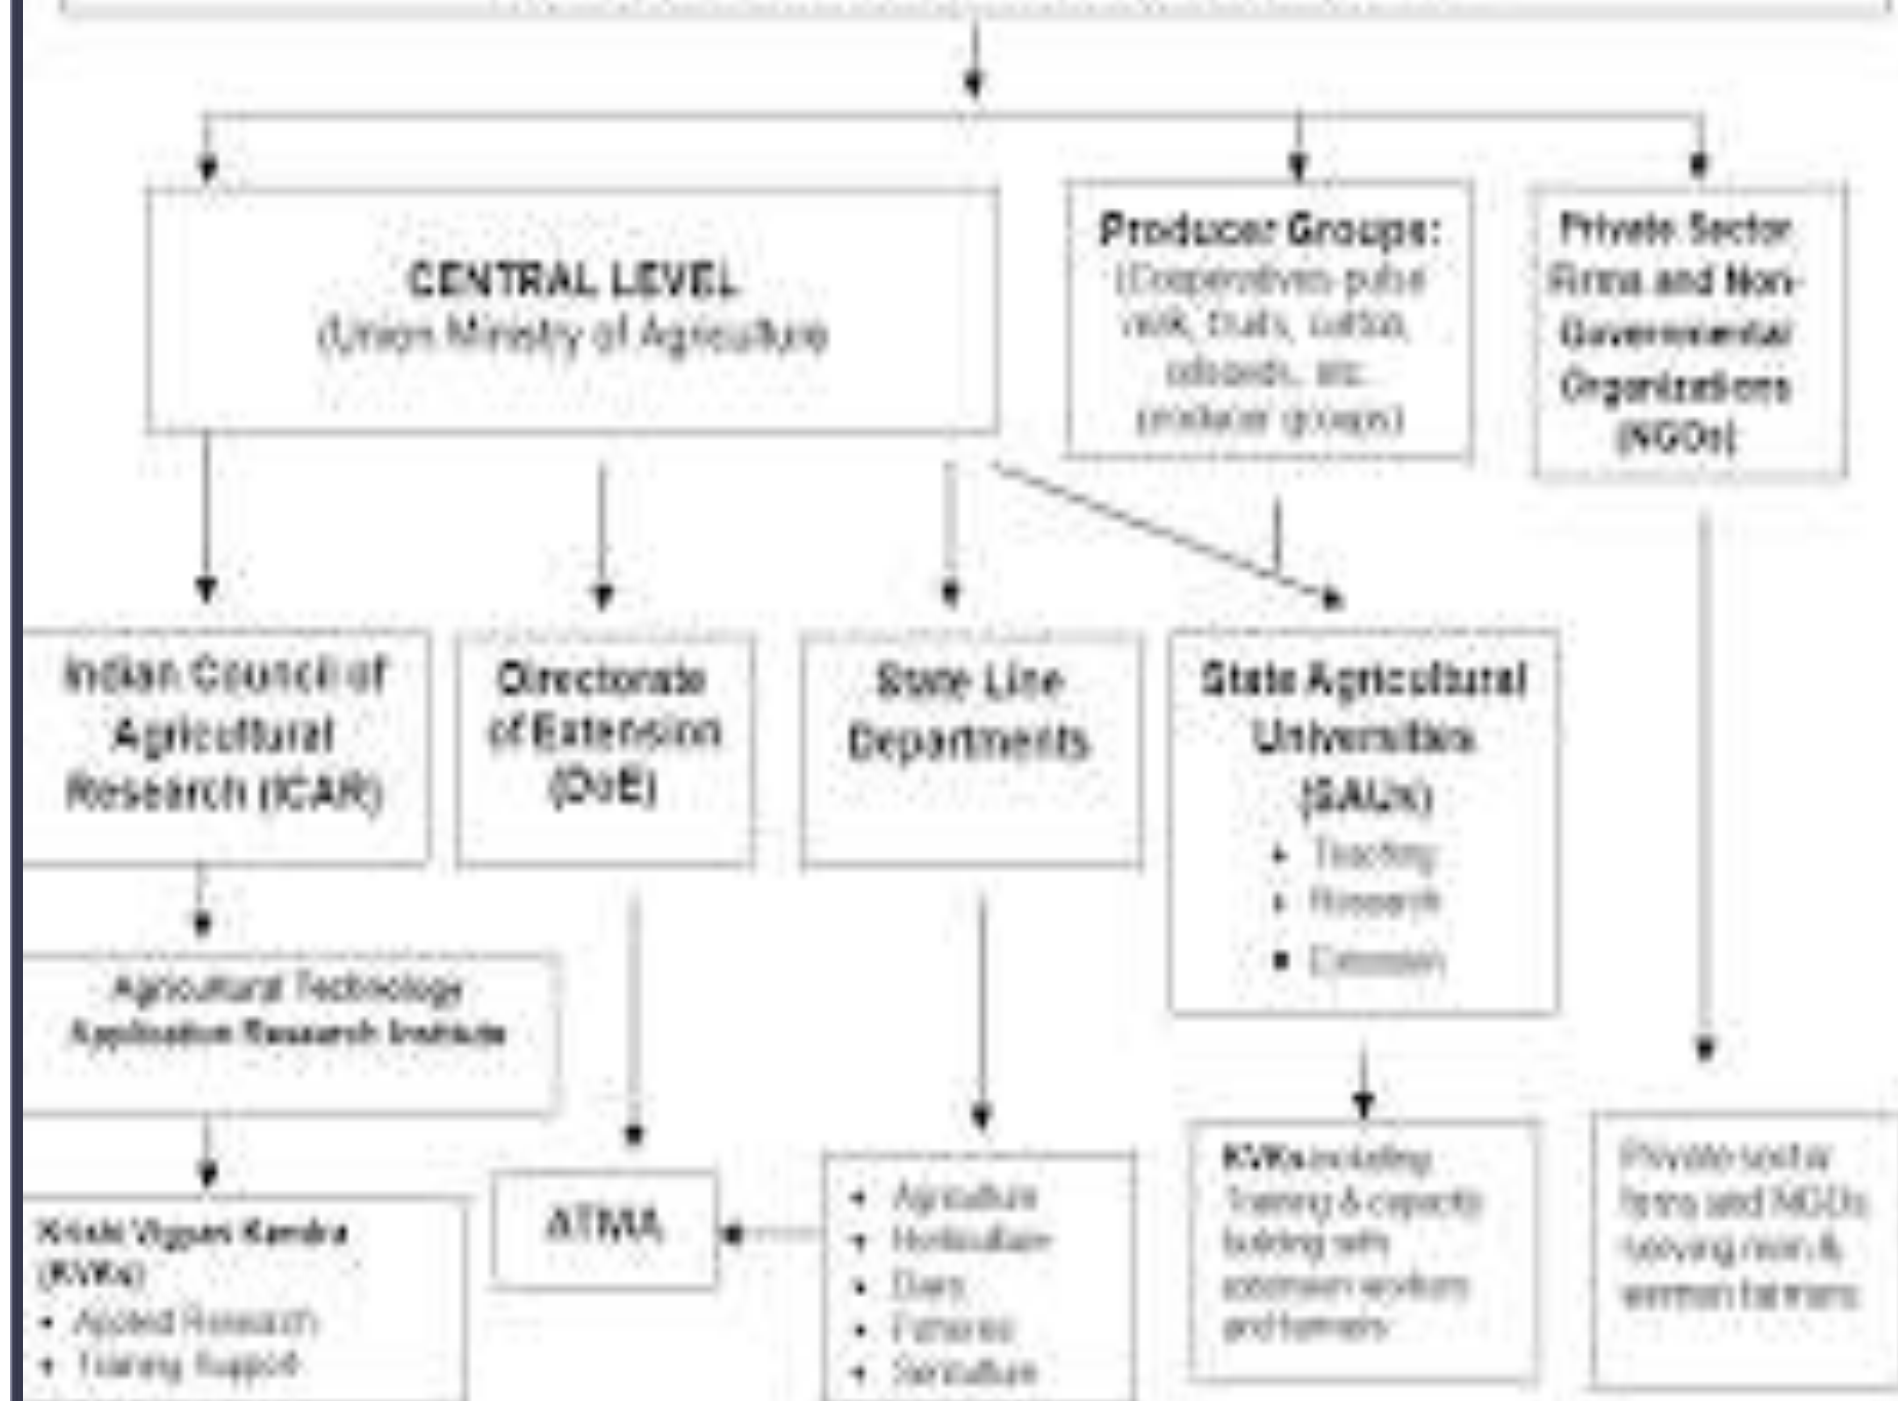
CENTRAL LEVEL
(Union Ministry of Agriculture

Producer Groups:
(Cooperatives pulse milk, fruits, cotton, oilseeds, etc. producer groups)

Private Sector Firms and Non-Governmental Organizations (NGOs)

Indian Council of Agricultural Research (ICAR)

Directorate of Extension (DoE)

State Line Departments

State Agricultural Universities (SAUs)
• Teaching
• Research
• Extension

Agricultural Technology Application Research Institute

Krishi Vigyan Kendra (KVKs)
• Applied Research
• Training Support

ATMA

• Agriculture
• Horticulture
• Dairy
• Fisheries
• Sericulture

KVKs including Training & capacity building with extension workers and farmers

Private sector firms and NGOs serving men & women farmers